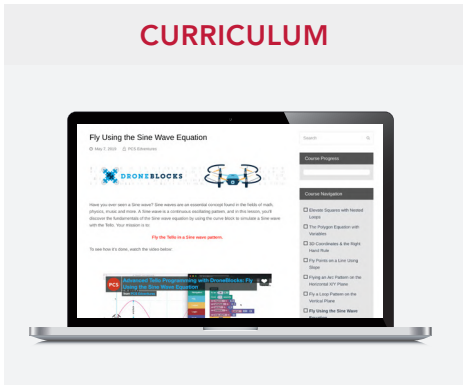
CURRICULUM

Fly Using the Sine Wave Equation

May 7, 2018 PCS Edventures

DRONEBLOCKS

Have you ever seen a Sine wave? Sine waves are an essential concept found in the fields of math, physics, music and more. A Sine wave is a continuous oscillating pattern, and in this lesson, you'll discover the fundamentals of this Sine wave equation by using the curve block to simulate a Sine wave with the Tello. Your mission is to:

Fly the Tello in a Sine wave pattern.

To see how it's done, watch the video below:

PCS Advanced Tello Programming with DroneBlocks: Fly Using the Sine Wave Equation

Search

Course Progress

Course Navigation

Elevate Squares with Nested Loops

The Polygon Equation with Variables

3D Coordinates & the Right Hand Rule

Fly Points on a Line Using Slope

Flying an Arc Pattern on the Horizontal XY Plane

Fly a Loop Pattern on the Vertical Plane

Fly Using the Sine Wave Equation